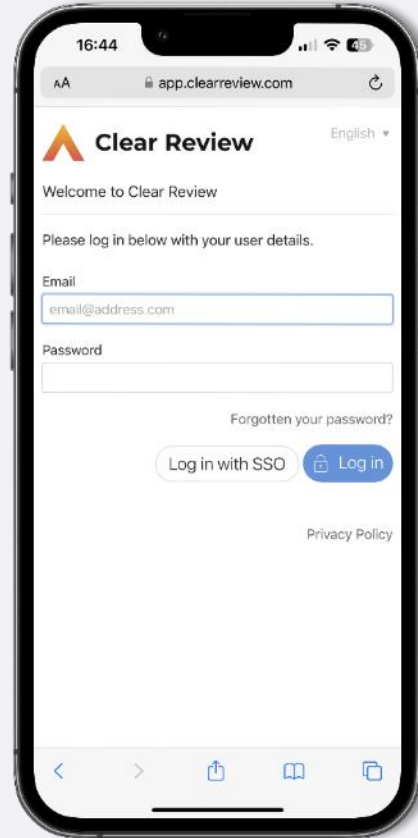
16:44

45

AA app.clearreview.com

Clear Review

English ▾

Welcome to Clear Review

Please log in below with your user details.

Email

email@address.com

Password

Forgotten your password?

Log in with SSO

Log in

Privacy Policy